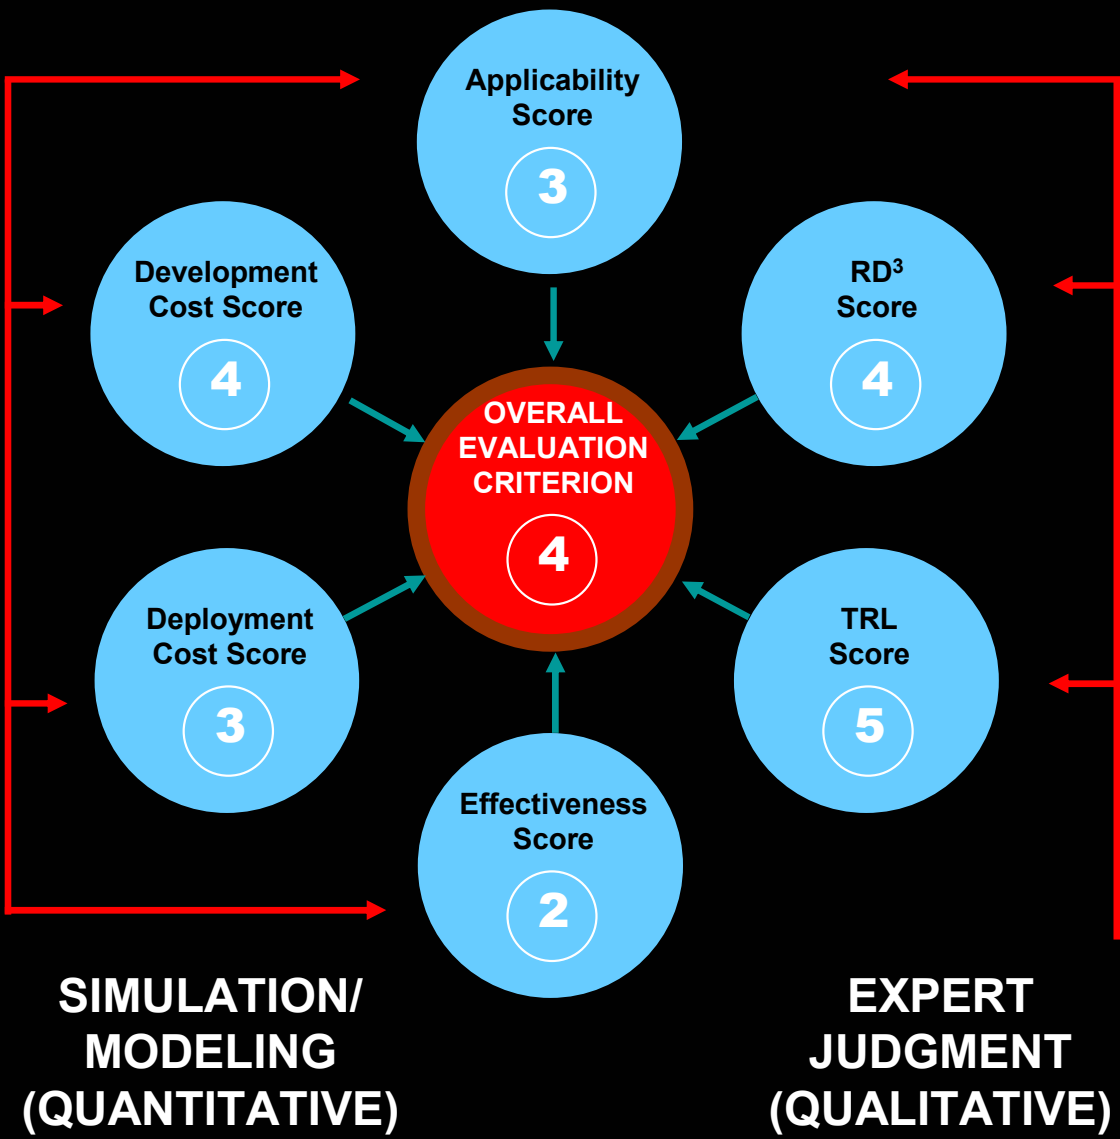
Applicability Score
3

Development Cost Score
4

RD$^3$ Score
4

OVERALL EVALUATION CRITERION
4

Deployment Cost Score
3

TRL Score
5

Effectiveness Score
2

SIMULATION/ MODELING (QUANTITATIVE)

EXPERT JUDGMENT (QUALITATIVE)